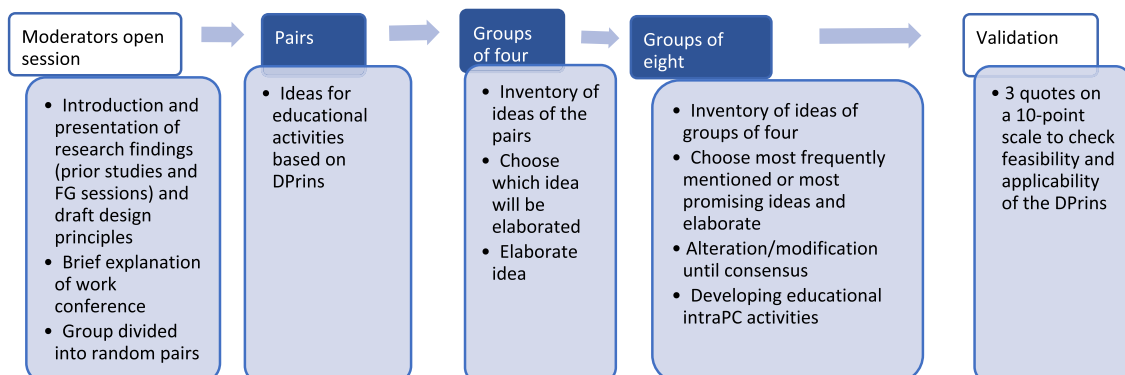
Moderators open session

- Introduction and presentation of research findings (prior studies and FG sessions) and draft design principles
- Brief explanation of work conference
- Group divided into random pairs

Pairs

- Ideas for educational activities based on DPrins

Groups of four

- Inventory of ideas of the pairs
- Choose which idea will be elaborated
- Elaborate idea

Groups of eight

- Inventory of ideas of groups of four
- Choose most frequently mentioned or most promising ideas and elaborate
- Alteration/modification until consensus
- Developing educational intraPC activities

Validation

- 3 quotes on a 10-point scale to check feasibility and applicability of the DPrins